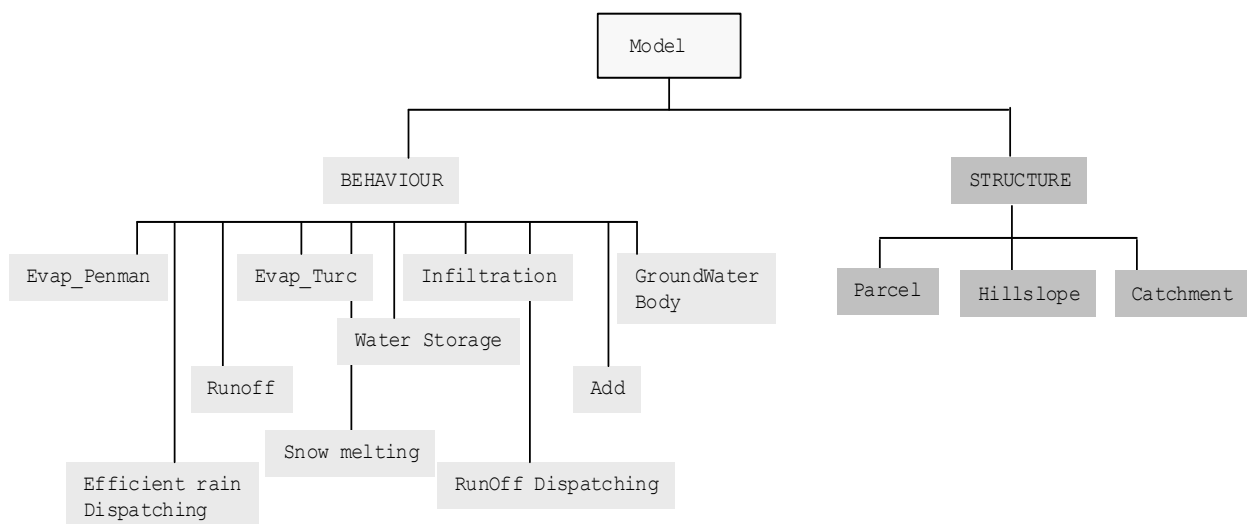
Model

BEHAVIOUR

STRUCTURE

Evap_Penman

Evap_Turc

Infiltration

GroundWater Body

Water Storage

Runoff

Add

Snow melting

Efficient rain Dispatching

RunOff Dispatching

Parcel

Hillslope

Catchment